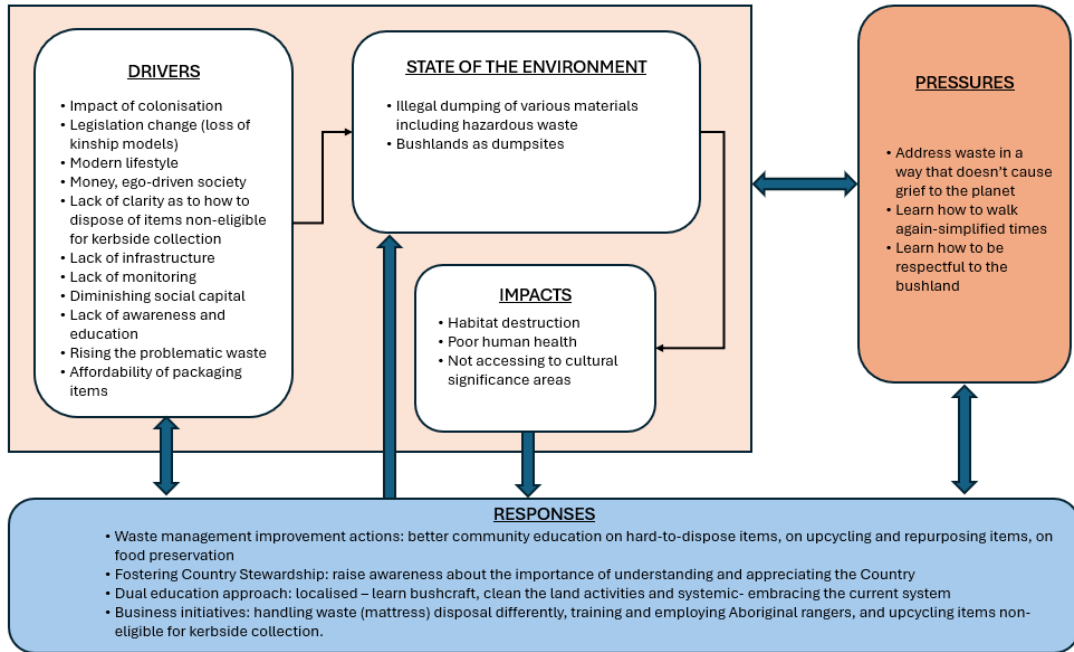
DRIVERS

- Impact of colonisation
- Legislation change (loss of kinship models)
- Modern lifestyle
- Money, ego-driven society
- Lack of clarity as to how to dispose of items non-eligible for kerbside collection
- Lack of infrastructure
- Lack of monitoring
- Diminishing social capital
- Lack of awareness and education
- Rising the problematic waste
- Affordability of packaging items

STATE OF THE ENVIRONMENT

- Illegal dumping of various materials including hazardous waste
- Bushlands as dumpsites

IMPACTS

- Habitat destruction
- Poor human health
- Not accessing to cultural significance areas

PRESSURES

- Address waste in a way that doesn't cause grief to the planet
- Learn how to walk again-simplified times
- Learn how to be respectful to the bushland

RESPONSES

- Waste management improvement actions: better community education on hard-to-dispose items, on upcycling and repurposing items, on food preservation
- Fostering Country Stewardship: raise awareness about the importance of understanding and appreciating the Country
- Dual education approach: localised – learn bushcraft, clean the land activities and systemic- embracing the current system
- Business initiatives: handling waste (mattress) disposal differently, training and employing Aboriginal rangers, and upcycling items non-eligible for kerbside collection.